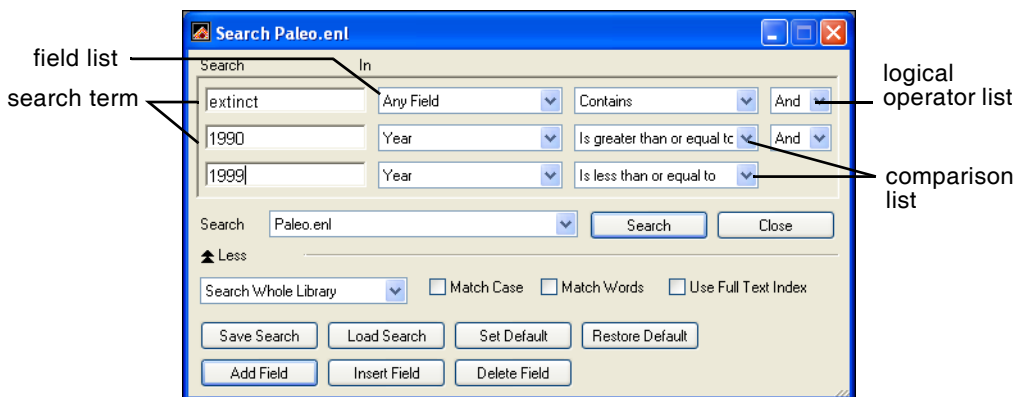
Search Paleo.enl

field list

search term

Search

In

logical operator list

extinct

Any Field

Contains

And

1990

Year

Is greater than or equal to

And

1999

Year

Is less than or equal to

comparison list

Search

Paleo.enl

Search

Close

Less

Search Whole Library

Match Case

Match Words

Use Full Text Index

Save Search

Load Search

Set Default

Restore Default

Add Field

Insert Field

Delete Field